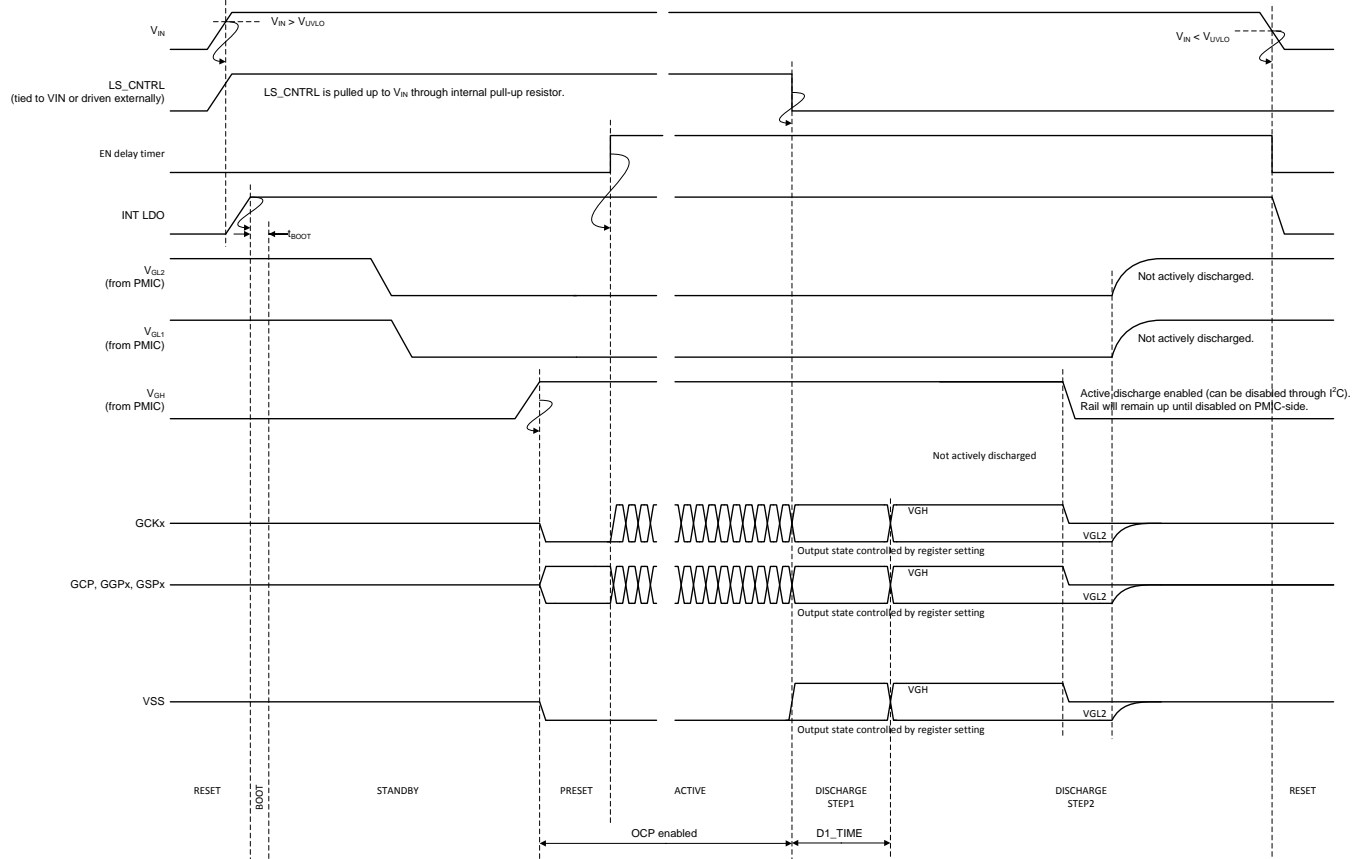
$V_{IN}$

$V_{IN} > V_{UVLO}$

$V_{IN} < V_{UVLO}$

LS_CNTRL (tied to VIN or driven externally)

LS_CNTRL is pulled up to $V_{IN}$ through internal pull-up resistor.

EN delay timer

INT LDO

$t_{BOOT}$

$V_{GL2}$ (from PMIC)

Not actively discharged.

$V_{GL1}$ (from PMIC)

Not actively discharged.

$V_{GH}$ (from PMIC)

Active discharge enabled (can be disabled through $I^2C$). Rail will remain up until disabled on PMIC-side.

Not actively discharged

GCKx

VGH

VGL2

Output state controlled by register setting

GCP, GGPx, GSPx

VGH

VGL2

Output state controlled by register setting

VSS

VGH

VGL2

Output state controlled by register setting

RESET

BOOT

STANDBY

PRESET

ACTIVE

DISCHARGE STEP1

DISCHARGE STEP2

RESET

OCP enabled

D1_TIME